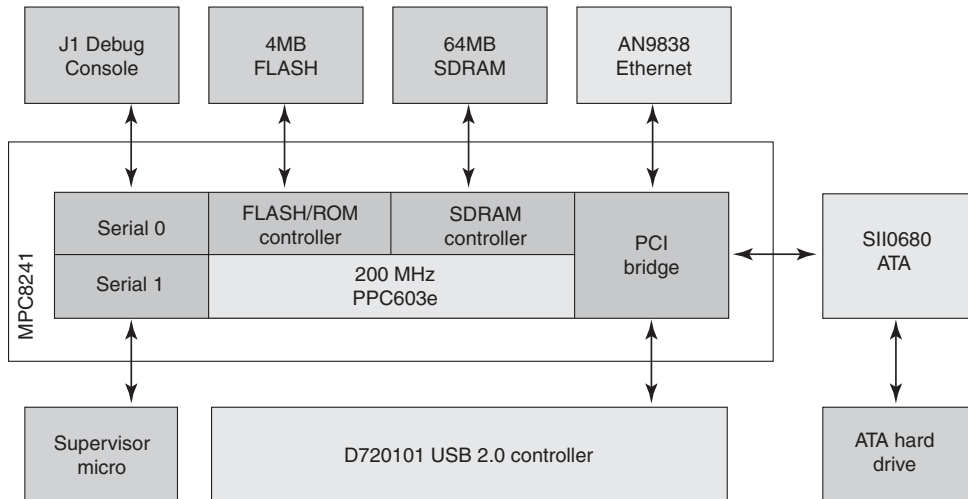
J1 Debug Console

4MB FLASH

64MB SDRAM

AN9838 Ethernet

MPC8241

Serial 0

FLASH/ROM controller

SDRAM controller

PCI bridge

Serial 1

200 MHz PPC603e

SII0680 ATA

Supervisor micro

D720101 USB 2.0 controller

ATA hard drive